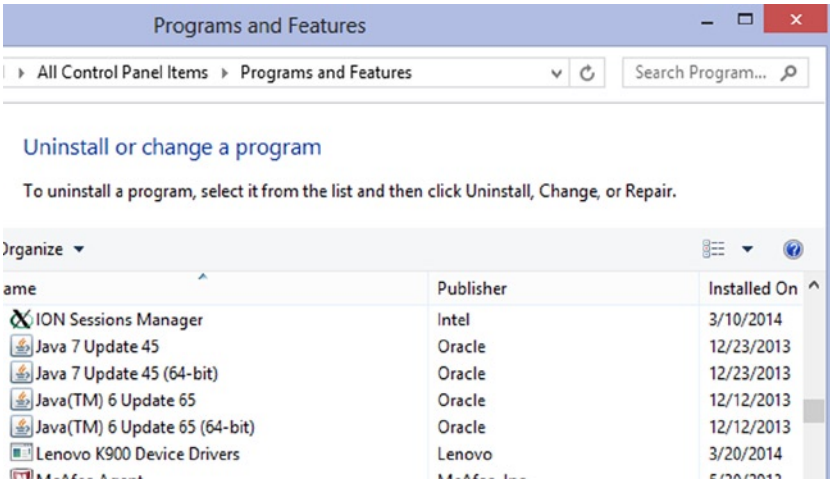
Programs and Features

All Control Panel Items ▸ Programs and Features

Search Program...

Uninstall or change a program

To uninstall a program, select it from the list and then click Uninstall, Change, or Repair.

Organize ▾

| ame | Publisher | Installed On |
|---|---|---|
| ION Sessions Manager | Intel | 3/10/2014 |
| Java 7 Update 45 | Oracle | 12/23/2013 |
| Java 7 Update 45 (64-bit) | Oracle | 12/23/2013 |
| Java(TM) 6 Update 65 | Oracle | 12/12/2013 |
| Java(TM) 6 Update 65 (64-bit) | Oracle | 12/12/2013 |
| Lenovo K900 Device Drivers | Lenovo | 3/20/2014 |
| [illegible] | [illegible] | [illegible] |